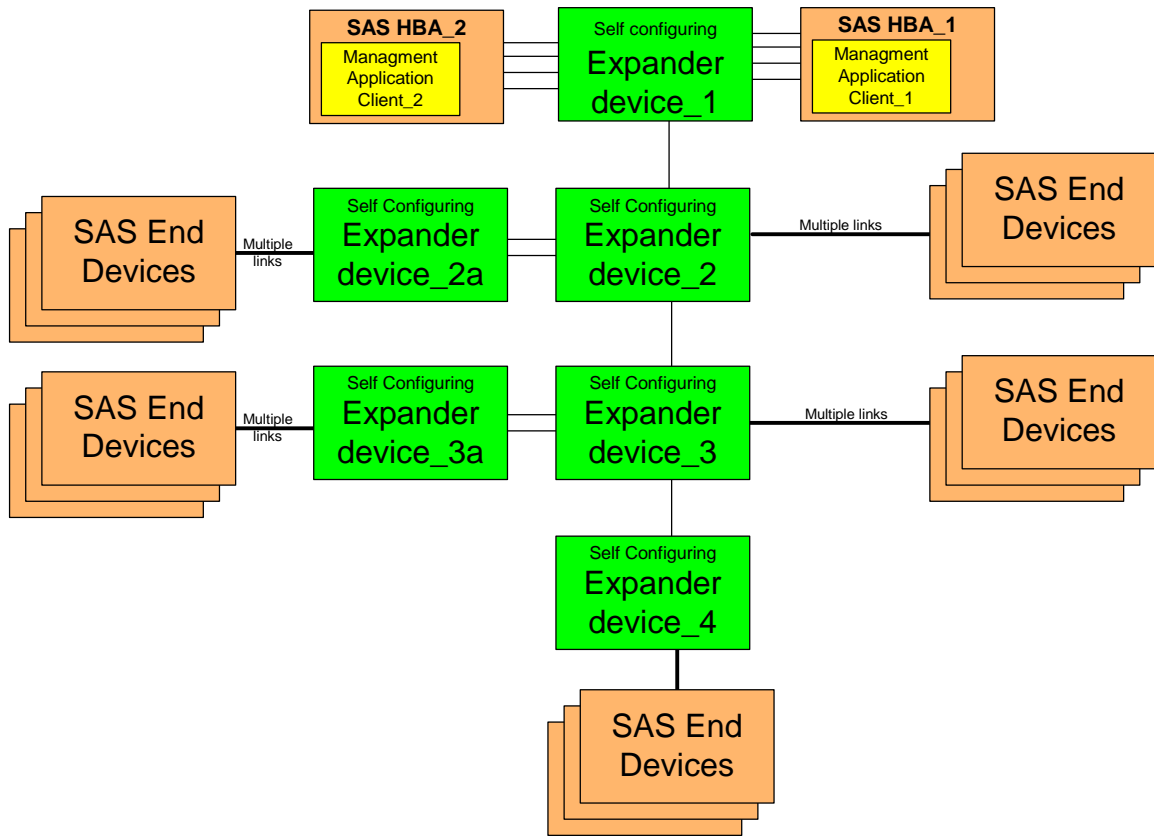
SAS HBA_2
Managment Application Client_2

Self configuring
Expander device_1

SAS HBA_1
Managment Application Client_1

SAS End Devices

Multiple links

Self Configuring
Expander device_2a

Self Configuring
Expander device_2

Multiple links

SAS End Devices

SAS End Devices

Multiple links

Self Configuring
Expander device_3a

Self Configuring
Expander device_3

Multiple links

SAS End Devices

Self Configuring
Expander device_4

SAS End Devices